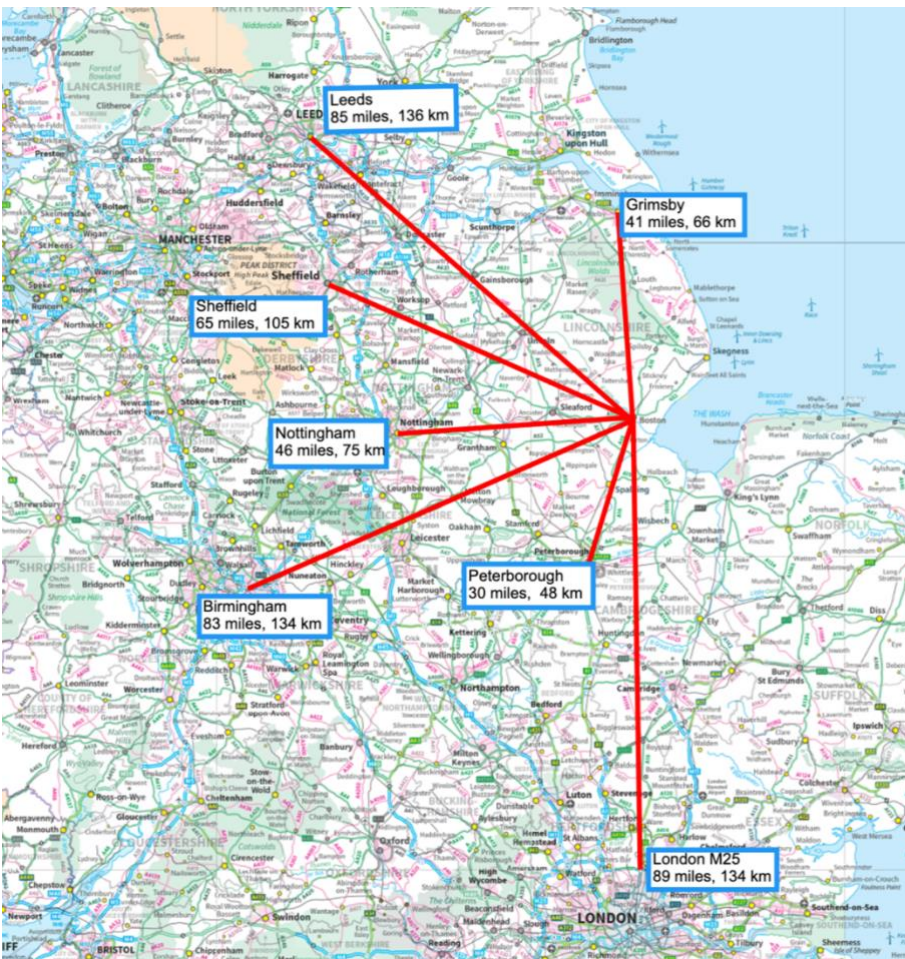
Leeds
85 miles, 136 km

Grimsby
41 miles, 66 km

Sheffield
65 miles, 105 km

Nottingham
46 miles, 75 km

Peterborough
30 miles, 48 km

Birmingham
83 miles, 134 km

London M25
89 miles, 134 km

LANCASHIRE
MANCHESTER
PEAK DISTRICT
Sheffield
LINCOLNSHIRE
THE WASH
Boston
NORFOLK
SHROPSHIRE
CAMBRIDGESHIRE
SUFFOLK
LONDON
Harrogate
York
Bridlington
Kingston upon Hull
Preston
Blackburn
Burnley
Bradford
Halifax
Huddersfield
Wakefield
Barnsley
Doncaster
Scunthorpe
Goole
Selby
Rotherham
Gainsborough
Lincoln
Worksop
Mansfield
Newark-on-Trent
Skegness
Sleaford
Grantham
Stockport
Warrington
Wigan
Bolton
Chester
Northwich
Macclesfield
Congleton
Leek
Matlock
Stoke-on-Trent
Stafford
Stone
Derby
Nottingham
Loughborough
Melton Mowbray
Leicester
Oakham
Stamford
Spalding
Wisbech
King's Lynn
Fakenham
Swaffham
Thetford
Diss
Wolverhampton
Telford
Shrewsbury
Walsall
Lichfield
Tamworth
Nuneaton
Hinckley
Coventry
Rugby
Market Harborough
Kettering
Wellingborough
Northampton
Huntingdon
Cambridge
Ely
Bury St Edmunds
Ipswich
Colchester
Kidderminster
Worcester
Redditch
Warwick
Royal Leamington Spa
Stratford-upon-Avon
Banbury
Evesham
Hereford
Leominster
Bedford
Milton Keynes
Luton
Stevenage
Hertford
Harlow
Chelmsford
Aylesbury
Dunstable
St Albans
Hemel Hempstead
Watford
High Wycombe
Oxford
Cheltenham
Gloucester
Cirencester
Swindon
Reading
Slough
Maidenhead
Basildon
Southend-on-Sea
Sheerness
Monmouth
Abergavenny
Chepstow
Newport
BRISTOL
Ross-on-Wye
Stow-on-the-Wold
Brighlingsea
Clacton-on-Sea
Sudbury
Louth
Mablethorpe
Market Rasen
Immingham
Hunstanton
Spurn Head
Flamborough Head
Skipton
Ripon
Clitheroe
Lancaster
Morecambe
Runcorn
Crewe
Whitchurch
Wrexham
Uttoxeter
Burton upon Trent
Rugeley
Dudley
Bridgnorth
Stourbridge
Peterborough